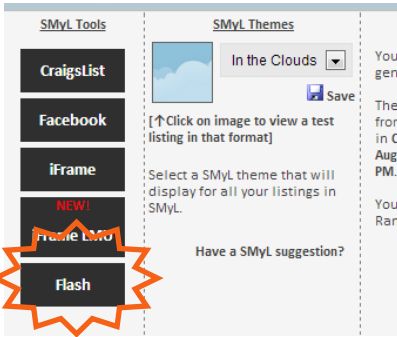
SMyL Tools

CraigsList

Facebook

iFrame

NEW!

iFrame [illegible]

Flash

SMyL Themes

In the Clouds

Save

[↑Click on image to view a test listing in that format]

Select a SMyL theme that will display for all your listings in SMyL.

Have a SMyL suggestion?

You
gen

The
from
in C
Aug
PM.

You
Ran